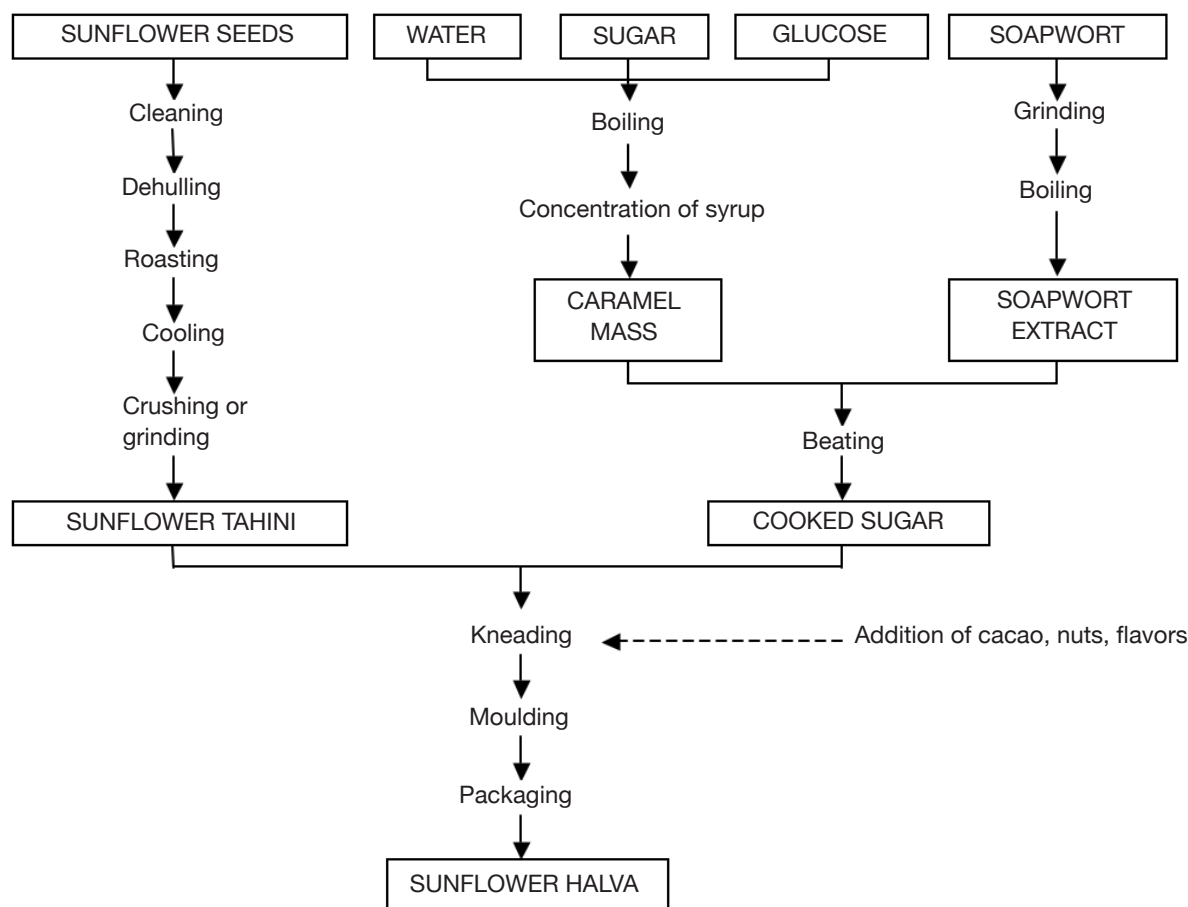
SUNFLOWER SEEDS

WATER

SUGAR

GLUCOSE

SOAPWORT

Cleaning

Dehulling

Roasting

Cooling

Crushing or grinding

SUNFLOWER TAHINI

Boiling

Concentration of syrup

CARAMEL MASS

Grinding

Boiling

SOAPWORT EXTRACT

Beating

COOKED SUGAR

Kneading

Addition of cacao, nuts, flavors

Moulding

Packaging

SUNFLOWER HALVA